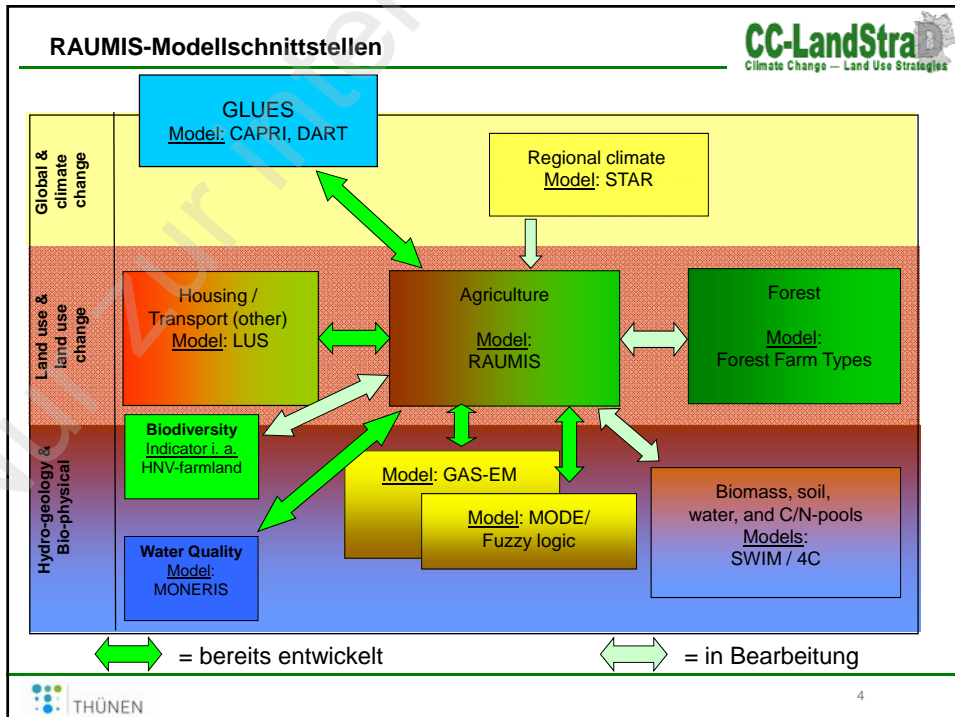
RAUMIS-Modellschnittstellen

CC-LandStraD
Climate Change — Land Use Strategies

Global & climate change

Land use & land use change

Hydro-geology & Bio-physical

GLUES
Model: CAPRI, DART

Regional climate
Model: STAR

Housing / Transport (other)
Model: LUS

Agriculture

Model:
RAUMIS

Forest

Model:
Forest Farm Types

Biodiversity
Indicator i. a.
HNV-farmland

Model: GAS-EM

Model: MODE/
Fuzzy logic

Biomass, soil, water, and C/N-pools
Models:
SWIM / 4C

Water Quality
Model:
MONERIS

= bereits entwickelt

= in Bearbeitung

THÜNEN

4